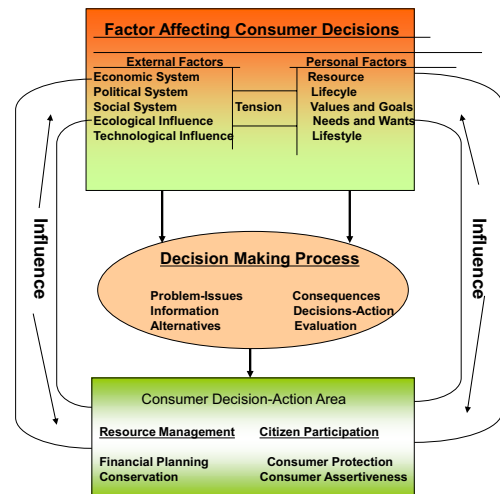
Factor Affecting Consumer Decisions

External Factors
Economic System
Political System
Social System
Ecological Influence
Technological Influence

Tension

Personal Factors
Resource
Lifecycle
Values and Goals
Needs and Wants
Lifestyle

Influence

Influence

Decision Making Process

Problem-Issues
Information
Alternatives

Consequences
Decisions-Action
Evaluation

Consumer Decision-Action Area

Resource Management
Financial Planning
Conservation

Citizen Participation
Consumer Protection
Consumer Assertiveness